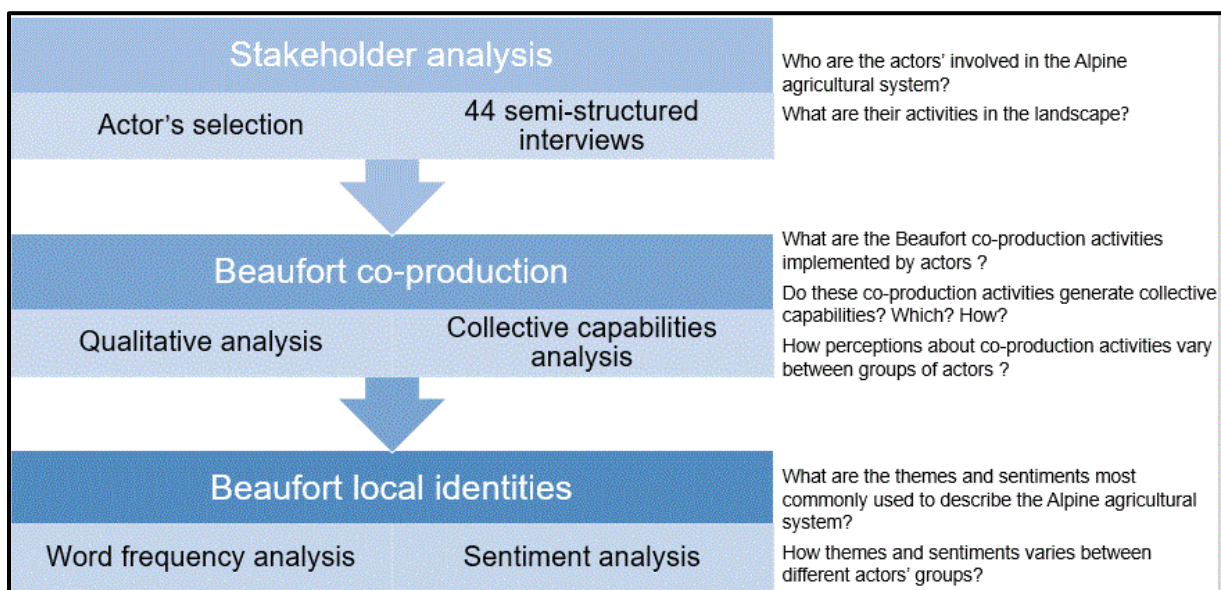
Stakeholder analysis

Actor's selection

44 semi-structured interviews

Who are the actors' involved in the Alpine agricultural system?

What are their activities in the landscape?

Beaufort co-production

Qualitative analysis

Collective capabilities analysis

What are the Beaufort co-production activities implemented by actors ?

Do these co-production activities generate collective capabilities? Which? How?

How perceptions about co-production activities vary between groups of actors ?

Beaufort local identities

Word frequency analysis

Sentiment analysis

What are the themes and sentiments most commonly used to describe the Alpine agricultural system?

How themes and sentiments varies between different actors' groups?